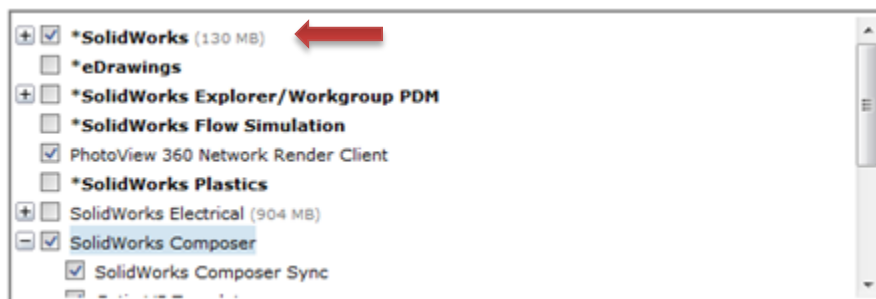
*SolidWorks (130 MB)
*eDrawings
*SolidWorks Explorer/Workgroup PDM
*SolidWorks Flow Simulation
PhotoView 360 Network Render Client
*SolidWorks Plastics
SolidWorks Electrical (904 MB)
SolidWorks Composer
SolidWorks Composer Sync
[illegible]